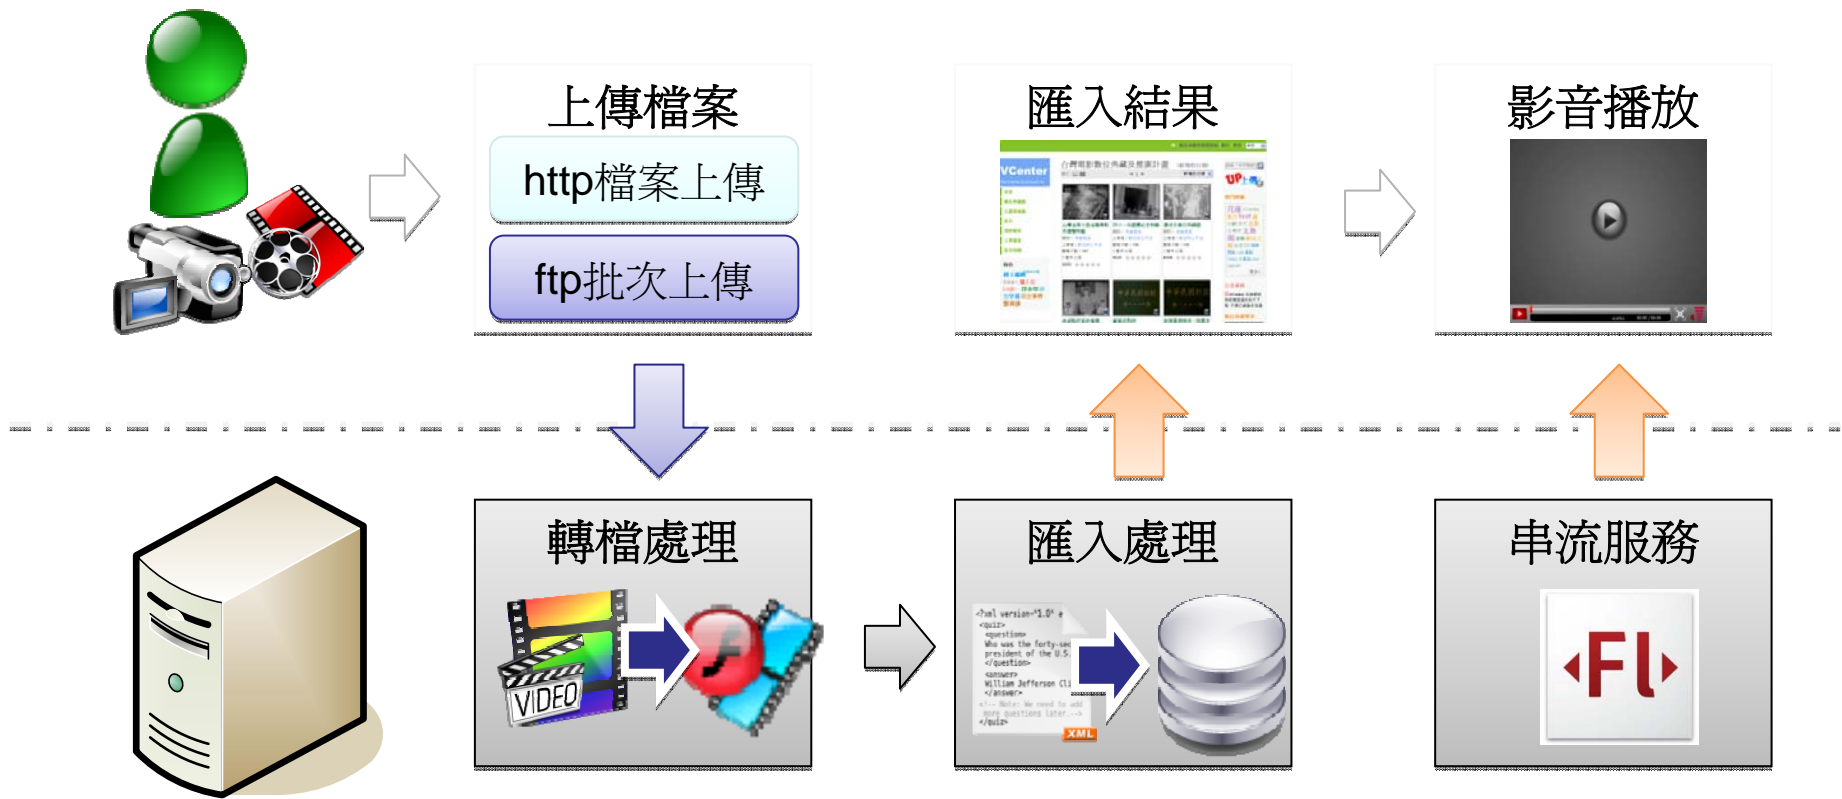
上傳檔案

http檔案上傳

ftp批次上傳

匯入結果

VCenter

UP

影音播放

轉檔處理

VIDEO

匯入處理

<?xml version="1.0" e
<quiz>
<question>
Who was the forty-se
president of the U.S
</question>
<answer>
William Jefferson Cl
</answer>
<!-- Note: We need to add
more questions later.-->
</quiz>

XML

串流服務

Fl